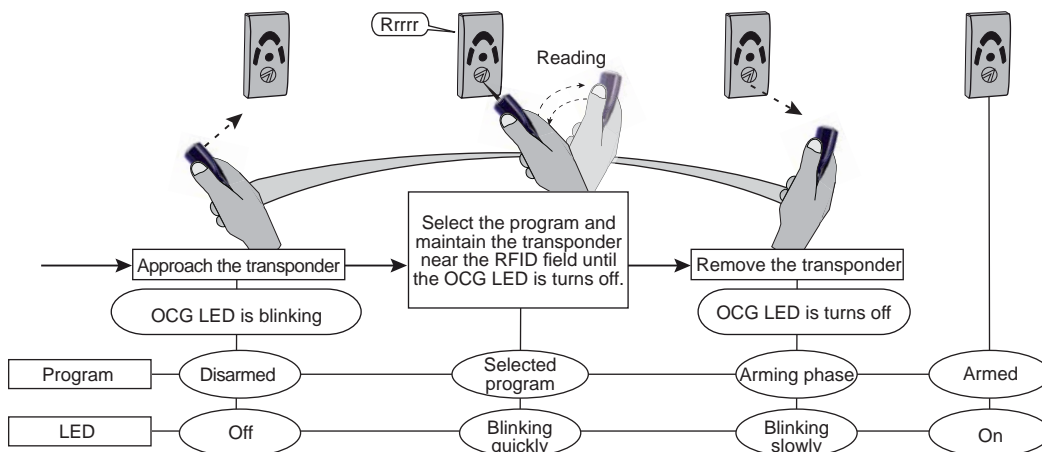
Rrrrr

Reading

Select the program and maintain the transponder near the RFID field until the OCG LED is turns off.

Approach the transponder

Remove the transponder

OCG LED is blinking

OCG LED is turns off

Program

Disarmed

Selected program

Arming phase

Armed

LED

Off

Blinking quickly

Blinking slowly

On